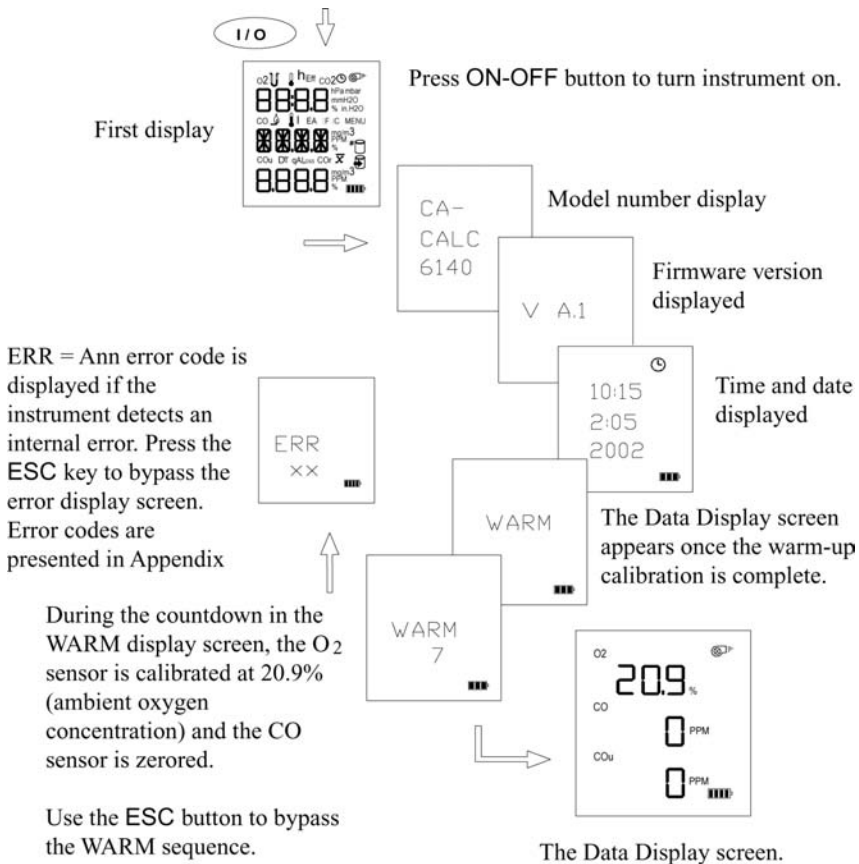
I / O

First display

O2 h Eff CO2
8.8.8.8 hPa mbar mmH2O % in.H2O
CO EA F C MENU
8.8.8.8 mg/m3 PPM %
COu DT qAL COr
8.8.8.8 mg/m3 PPM %

Press ON-OFF button to turn instrument on.

CA-
CALC
6140

Model number display

V A.1

Firmware version displayed

10:15
2:05
2002

Time and date displayed

ERR = Ann error code is displayed if the instrument detects an internal error. Press the ESC key to bypass the error display screen. Error codes are presented in Appendix

ERR
XX

WARM

The Data Display screen appears once the warm-up calibration is complete.

WARM
7

During the countdown in the WARM display screen, the $O_2$ sensor is calibrated at 20.9% (ambient oxygen concentration) and the CO sensor is zerored.

Use the ESC button to bypass the WARM sequence.

O2
20.9 %
CO
0 PPM
COu
0 PPM

The Data Display screen.